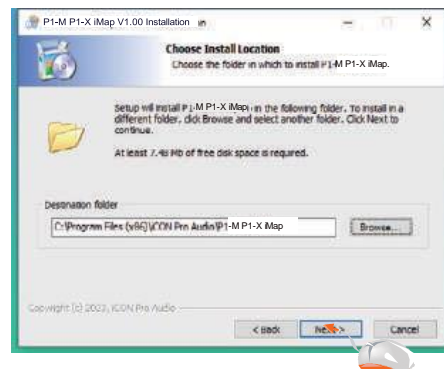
P1-M P1-X iMap V1.00 Installation

Choose Install Location

Choose the folder in which to install P1-M P1-X iMap.

Setup will install P1-M P1-X iMap in the following folder. To install in a different folder, click Browse and select another folder. Click Next to continue.

At least 7.48 Mb of free disk space is required.

Destination folder

C:\Program Files (x86)\ICON Pro Audio\P1-M P1-X iMap

Browse...

Copyright (c) 2023, ICON Pro Audio

< Back

Next >

Cancel